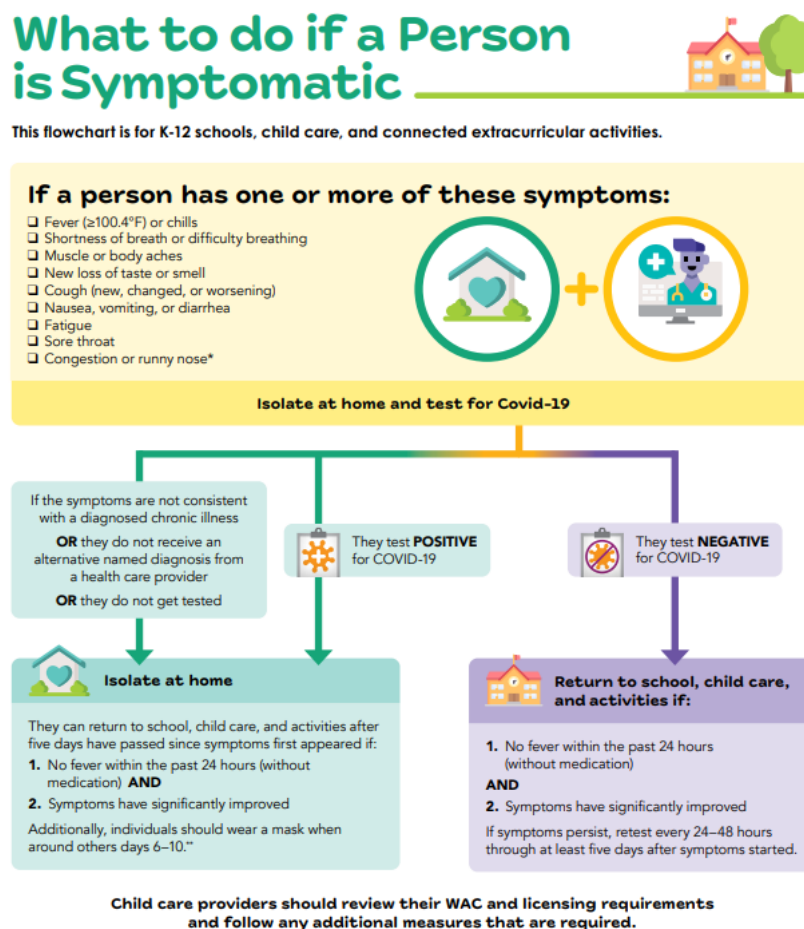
What to do if a Person is Symptomatic

This flowchart is for K-12 schools, child care, and connected extracurricular activities.

If a person has one or more of these symptoms:

❏ Fever (≥100.4°F) or chills
❏ Shortness of breath or difficulty breathing
❏ Muscle or body aches
❏ New loss of taste or smell
❏ Cough (new, changed, or worsening)
❏ Nausea, vomiting, or diarrhea
❏ Fatigue
❏ Sore throat
❏ Congestion or runny nose*

Isolate at home and test for Covid-19

If the symptoms are not consistent with a diagnosed chronic illness
OR they do not receive an alternative named diagnosis from a health care provider
OR they do not get tested

They test POSITIVE for COVID-19

They test NEGATIVE for COVID-19

Isolate at home

They can return to school, child care, and activities after five days have passed since symptoms first appeared if:
1. No fever within the past 24 hours (without medication) AND
2. Symptoms have significantly improved
Additionally, individuals should wear a mask when around others days 6–10.**

Return to school, child care, and activities if:

1. No fever within the past 24 hours (without medication)
AND
2. Symptoms have significantly improved
If symptoms persist, retest every 24–48 hours through at least five days after symptoms started.

Child care providers should review their WAC and licensing requirements and follow any additional measures that are required.